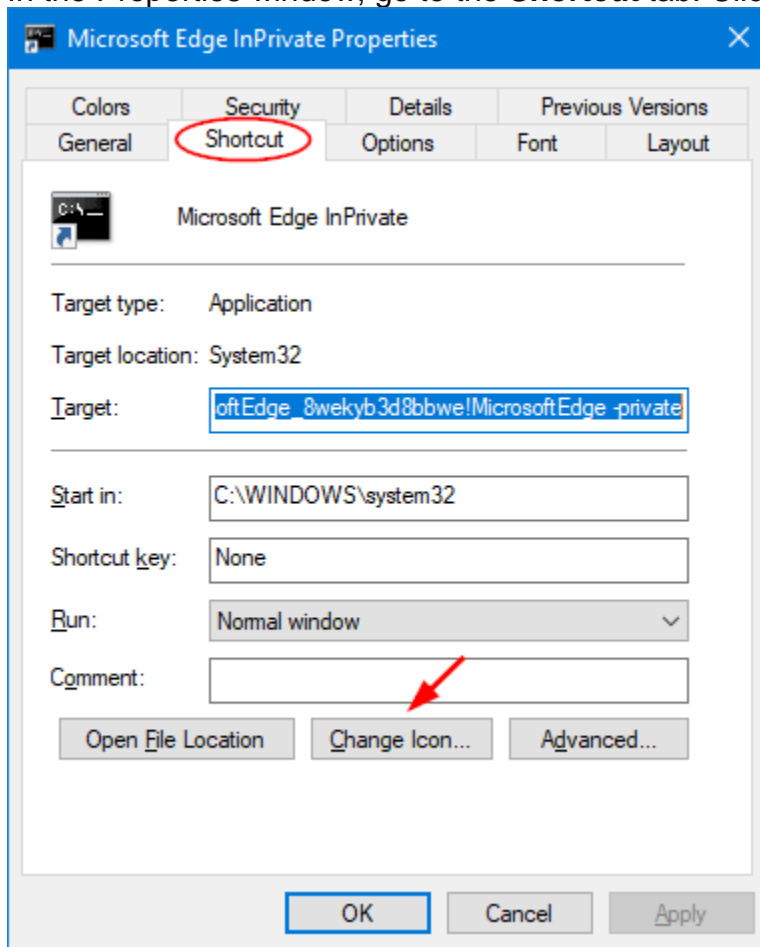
In the Properties window, go to the Shortcut tab. Clic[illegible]

Microsoft Edge InPrivate Properties

Colors
Security
Details
Previous Versions
General
Shortcut
Options
Font
Layout

C:\_

Microsoft Edge InPrivate

Target type: Application

Target location: System32

Target: oftEdge_8wekyb3d8bbwe!MicrosoftEdge -private

Start in: C:\WINDOWS\system32

Shortcut key: None

Run: Normal window

Comment:

Open File Location
Change Icon...
Advanced...

OK
Cancel
Apply